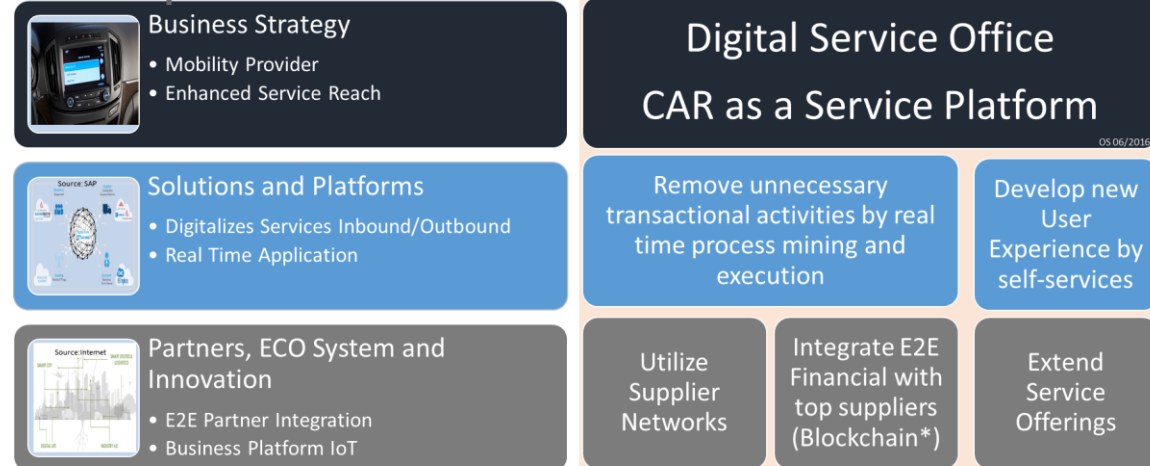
Business Strategy

• Mobility Provider
• Enhanced Service Reach

Source: SAP

Solutions and Platforms

• Digitalizes Services Inbound/Outbound
• Real Time Application

Source: Internet

Partners, ECO System and Innovation

• E2E Partner Integration
• Business Platform IoT

Digital Service Office

CAR as a Service Platform

OS 06/2016

Remove unnecessary transactional activities by real time process mining and execution

Develop new User Experience by self-services

Utilize Supplier Networks

Integrate E2E Financial with top suppliers (Blockchain*)

Extend Service Offerings